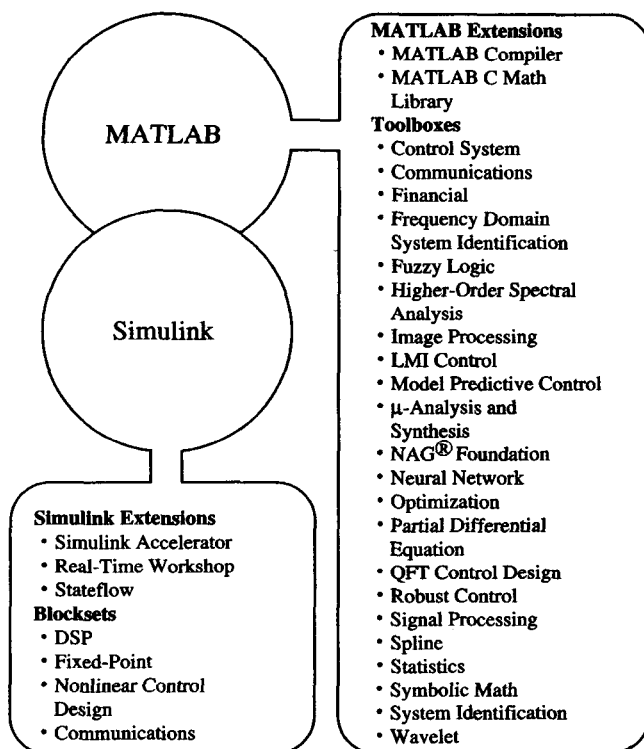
MATLAB

Simulink

MATLAB Extensions
• MATLAB Compiler
• MATLAB C Math Library
Toolboxes
• Control System
• Communications
• Financial
• Frequency Domain System Identification
• Fuzzy Logic
• Higher-Order Spectral Analysis
• Image Processing
• LMI Control
• Model Predictive Control
• μ-Analysis and Synthesis
• NAG® Foundation
• Neural Network
• Optimization
• Partial Differential Equation
• QFT Control Design
• Robust Control
• Signal Processing
• Spline
• Statistics
• Symbolic Math
• System Identification
• Wavelet

Simulink Extensions
• Simulink Accelerator
• Real-Time Workshop
• Stateflow
Blocksets
• DSP
• Fixed-Point
• Nonlinear Control Design
• Communications